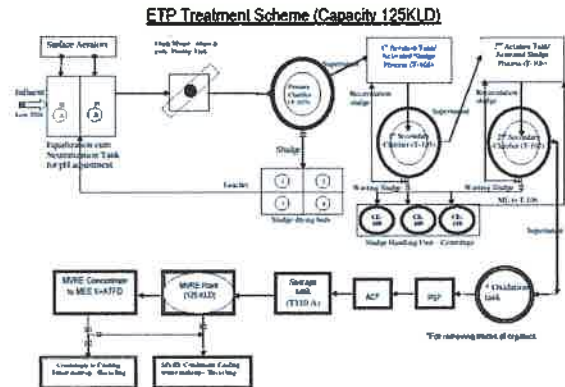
ETP Treatment Scheme (Capacity 125KLD)

Surface Aerators

Effluent

Equalisation cum Neutralisation Tank for pH adjustment

Flash Mixer - Alum & poly Dosing Tank

Primary Clarifier

Supernatant

1st Aeration Tank/ Activated Sludge Process (T-104)

Recirculation sludge

Supernatant

1st Secondary Clarifier (T-105)

2nd Aeration Tank/ Activated Sludge Process (T-106)

Recirculation sludge

2nd Secondary Clarifier (T-107)

Sludge

Leachate

Sludge drying beds

Wasting Sludge

Wasting Sludge

ML to T-108

Supernatant

CF-100

CF-101

CF-102

Sludge Handling Unit - Centrifuge

MVRE Concentrate to MEE 5 KLD

MVRE Plant (125 KLD)

Storage tank (T-110 A)

ACF

PSF

Oxidation tank

*For removing traces of organics

Condensate to Cooling tower makeup - Recycling

MVRE Condensate Cooling tower makeup - Recycling